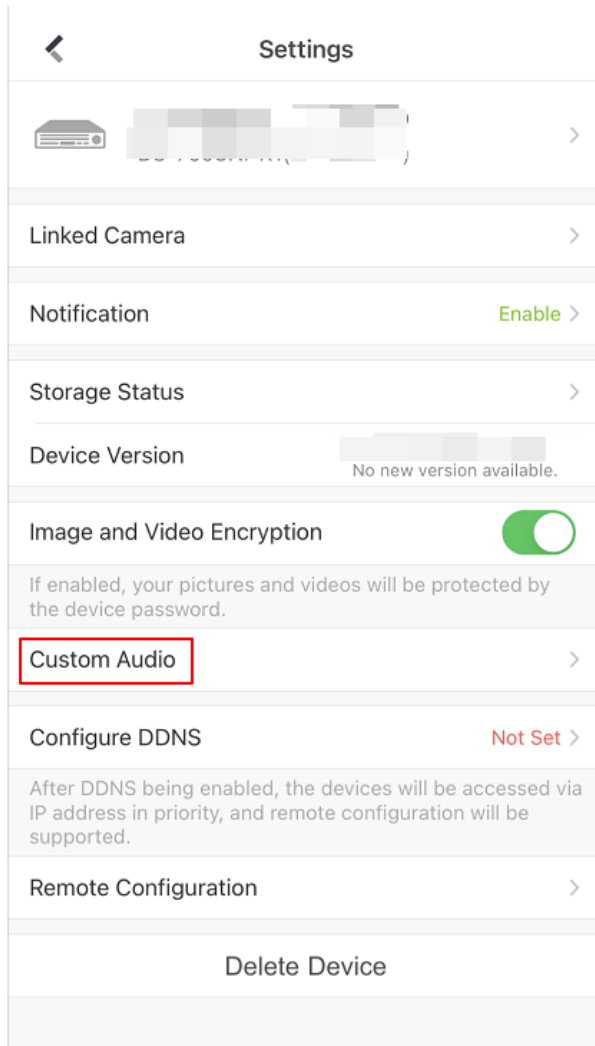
Settings

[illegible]

Linked Camera

Notification Enable

Storage Status

Device Version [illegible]
No new version available.

Image and Video Encryption

If enabled, your pictures and videos will be protected by the device password.

Custom Audio

Configure DDNS Not Set

After DDNS being enabled, the devices will be accessed via IP address in priority, and remote configuration will be supported.

Remote Configuration

Delete Device